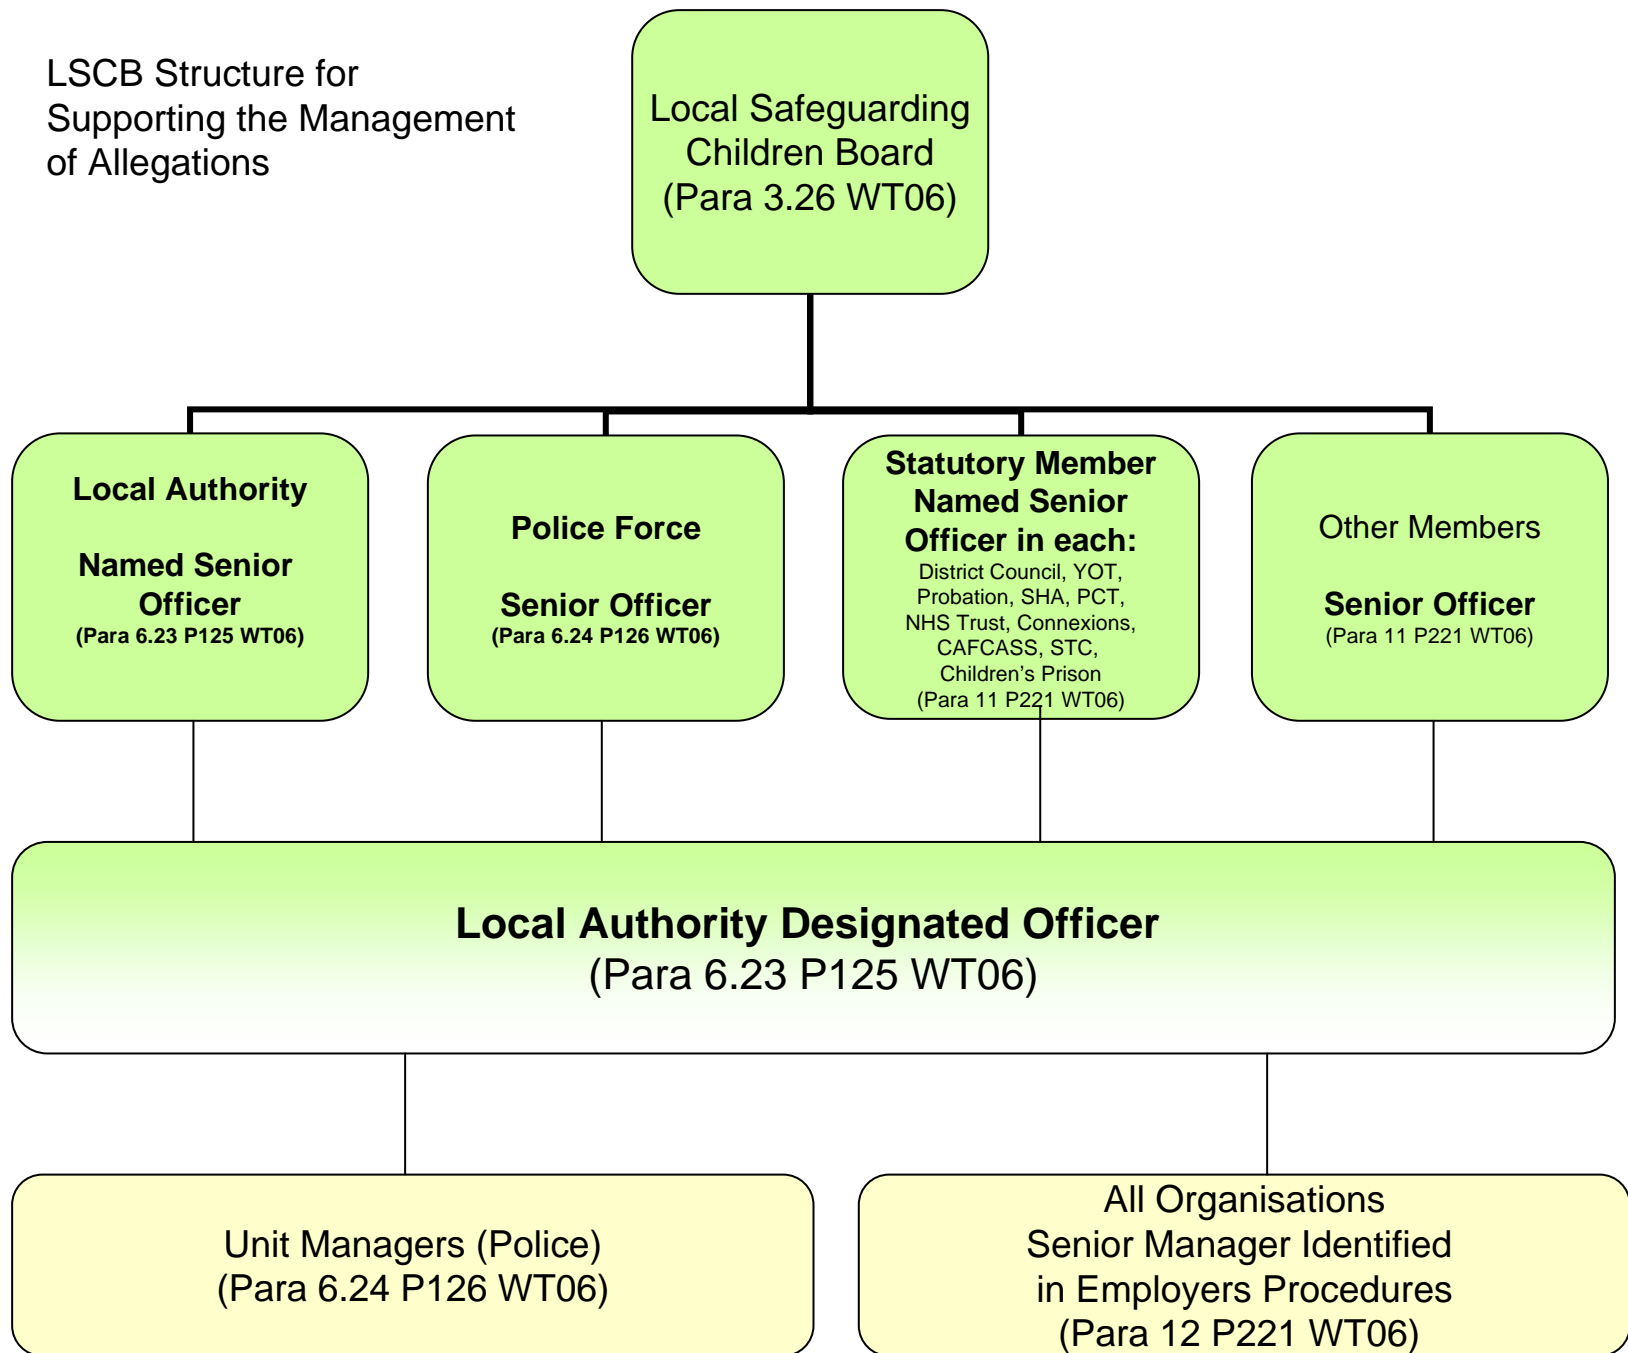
LSCB Structure for Supporting the Management of Allegations

Local Safeguarding Children Board
(Para 3.26 WT06)

Local Authority

Named Senior Officer
(Para 6.23 P125 WT06)

Police Force

Senior Officer
(Para 6.24 P126 WT06)

Statutory Member Named Senior Officer in each:
District Council, YOT, Probation, SHA, PCT, NHS Trust, Connexions, CAFCASS, STC, Children's Prison
(Para 11 P221 WT06)

Other Members

Senior Officer
(Para 11 P221 WT06)

Local Authority Designated Officer
(Para 6.23 P125 WT06)

Unit Managers (Police)
(Para 6.24 P126 WT06)

All Organisations
Senior Manager Identified in Employers Procedures
(Para 12 P221 WT06)